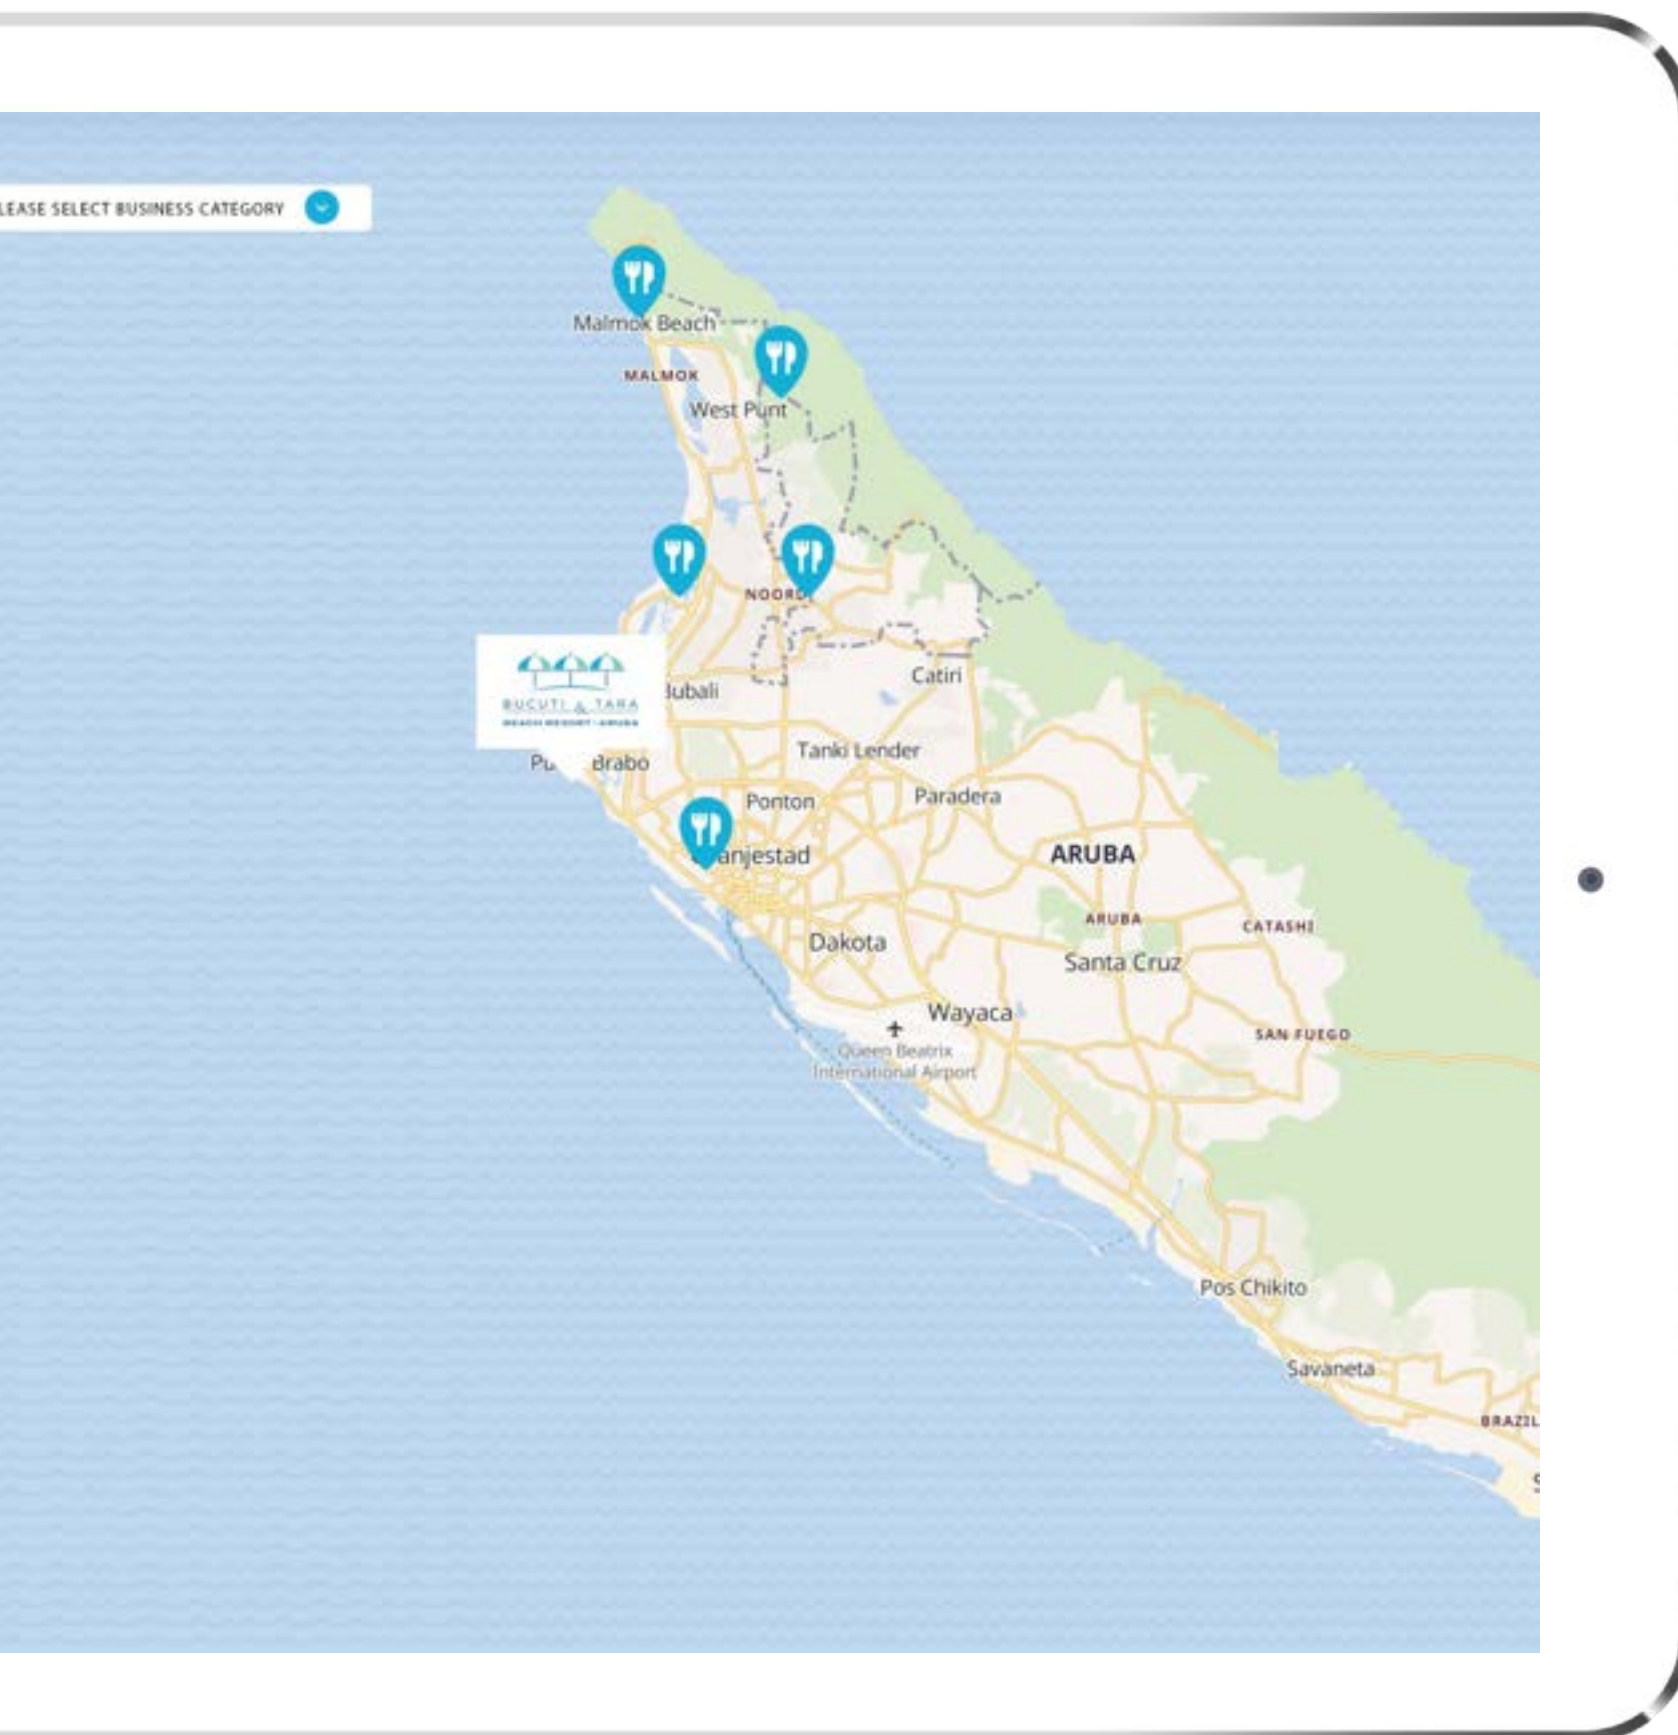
LEASE SELECT BUSINESS CATEGORY

Malmok Beach
MALMOK
West Punt
NOORD
Catiri
BUCUTI & TARA
BEACH RESORT · ARUBA
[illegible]ubali
Pu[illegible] Brabo
Tanki Lender
Ponton
Paradera
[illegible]anjestad
ARUBA
ARUBA
CATASHI
Dakota
Santa Cruz
Wayaca
SAN FUEGO
Queen Beatrix International Airport
Pos Chikito
Savaneta
BRAZIL